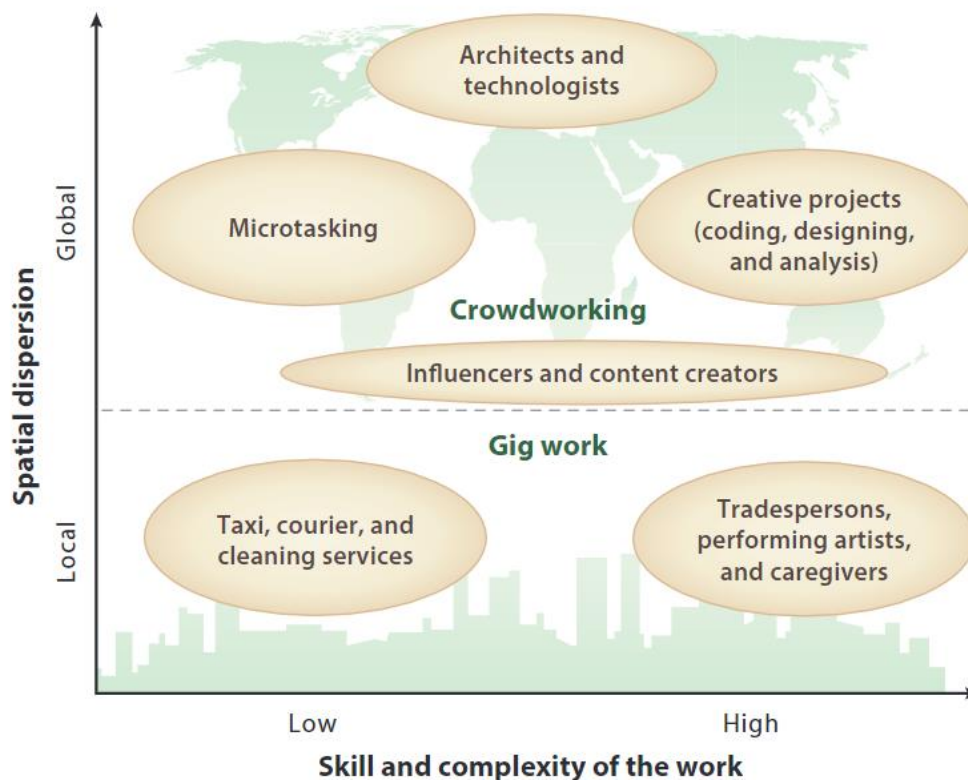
Architects and technologists

Global

Microtasking

Creative projects (coding, designing, and analysis)

Crowdworking

Influencers and content creators

Spatial dispersion

Gig work

Local

Taxi, courier, and cleaning services

Tradespersons, performing artists, and caregivers

Low

High

Skill and complexity of the work